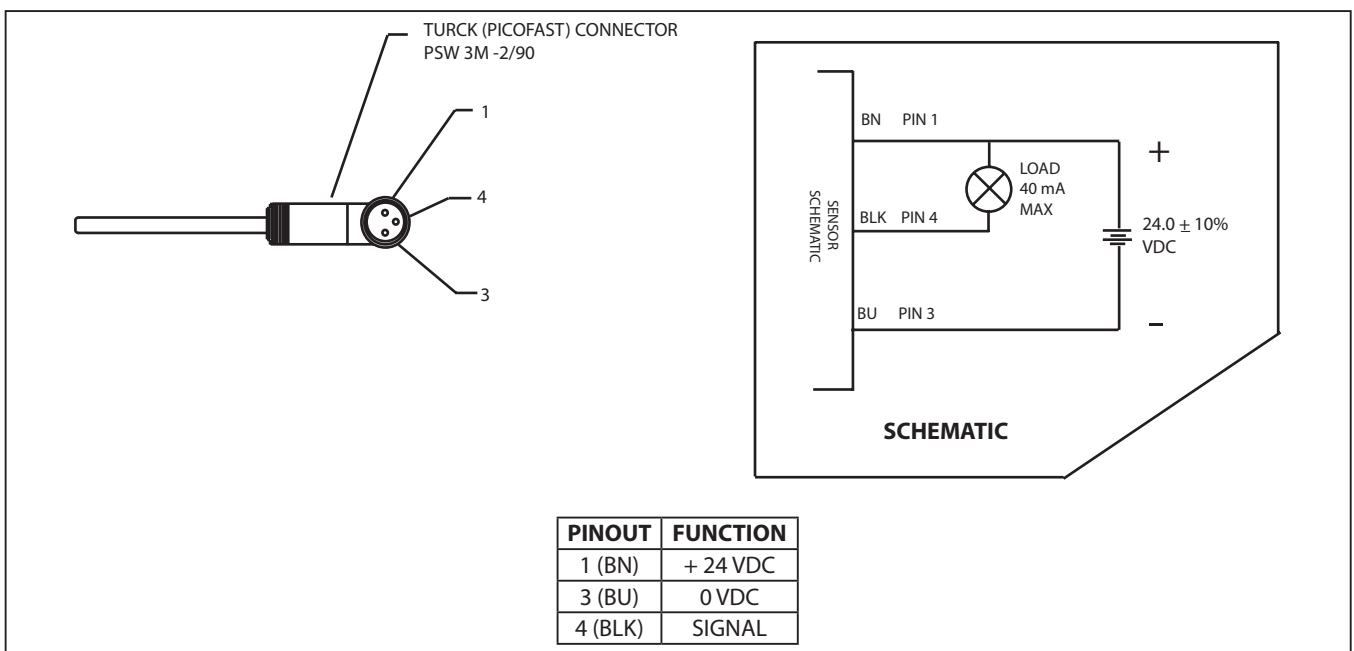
TURCK (PICOFAST) CONNECTOR
PSW 3M -2/90

1

4

3

SENSOR SCHEMATIC

BN PIN 1

BLK PIN 4

BU PIN 3

LOAD
40 mA
MAX

+

24.0 $\pm$ 10%
VDC

–

SCHEMATIC

| PINOUT | FUNCTION |
|---|---|
| 1 (BN) | + 24 VDC |
| 3 (BU) | 0 VDC |
| 4 (BLK) | SIGNAL |